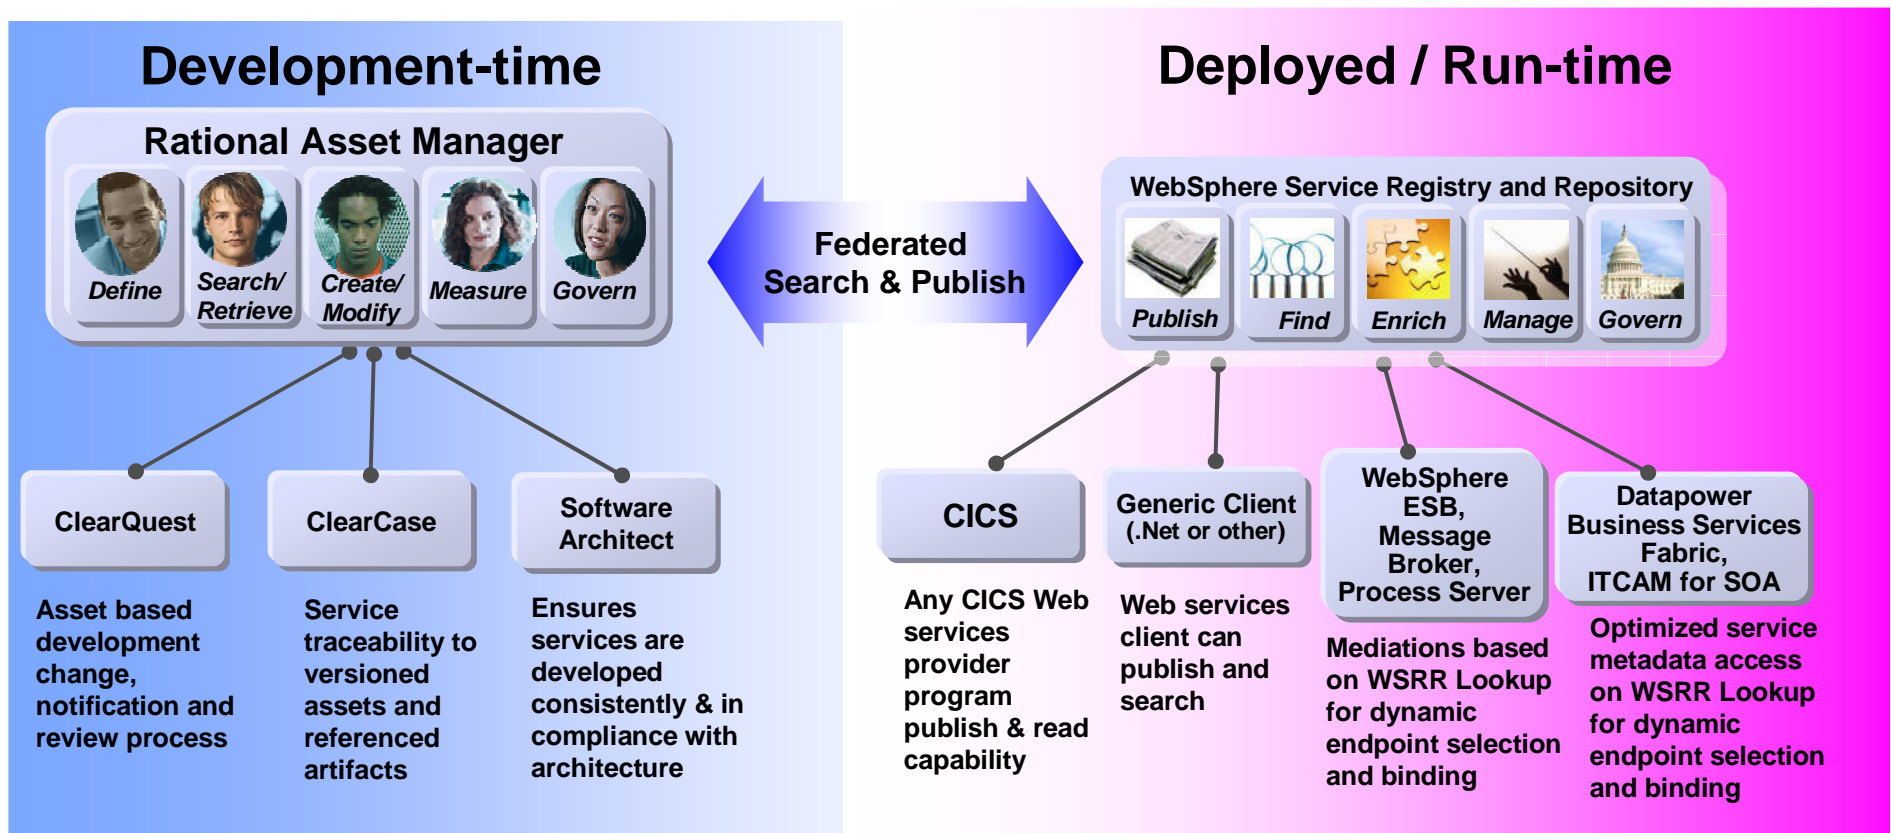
Development-time

Rational Asset Manager

Define

Search/ Retrieve

Create/ Modify

Measure

Govern

Federated Search & Publish

Deployed / Run-time

WebSphere Service Registry and Repository

Publish

Find

Enrich

Manage

Govern

ClearQuest

ClearCase

Software Architect

Asset based development change, notification and review process

Service traceability to versioned assets and referenced artifacts

Ensures services are developed consistently & in compliance with architecture

CICS

Generic Client (.Net or other)

WebSphere ESB, Message Broker, Process Server

Datapower Business Services Fabric, ITCAM for SOA

Any CICS Web services provider program publish & read capability

Web services client can publish and search

Mediations based on WSRR Lookup for dynamic endpoint selection and binding

Optimized service metadata access on WSRR Lookup for dynamic endpoint selection and binding